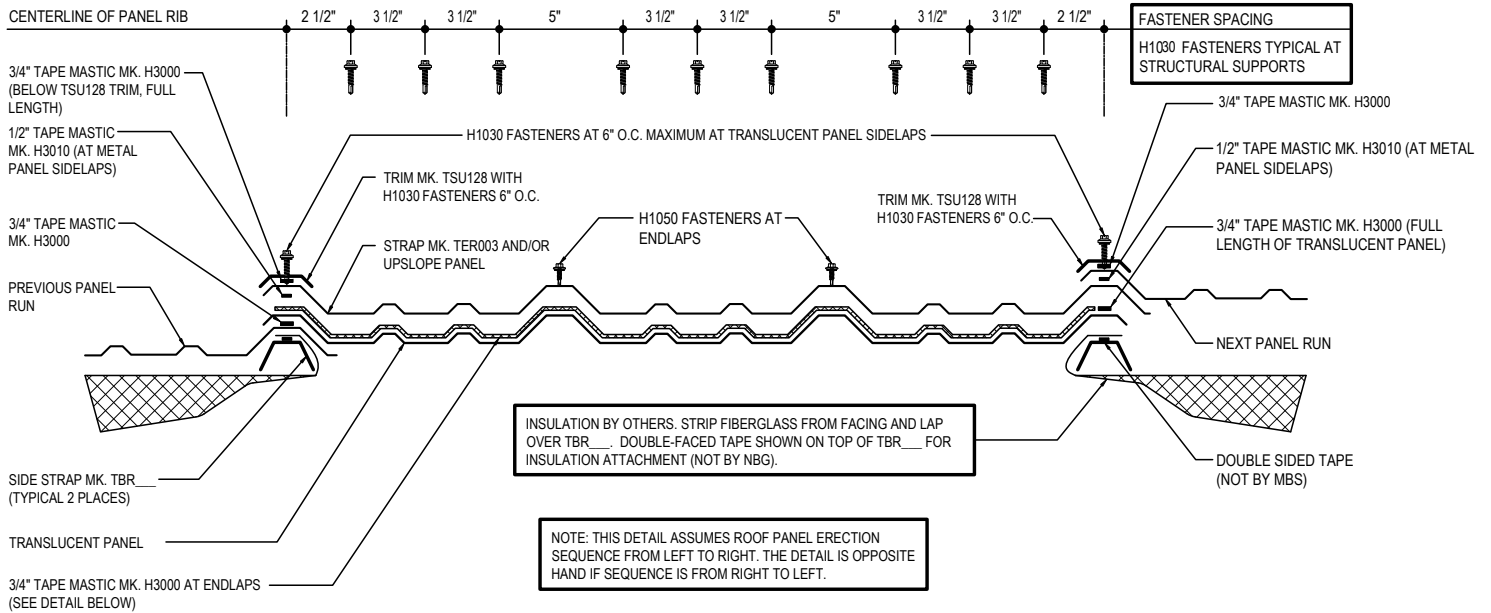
CENTERLINE OF PANEL RIB

2 1/2" 3 1/2" 3 1/2" 5" 3 1/2" 3 1/2" 5" 3 1/2" 3 1/2" 2 1/2"

FASTENER SPACING

H1030 FASTENERS TYPICAL AT STRUCTURAL SUPPORTS

3/4" TAPE MASTIC MK. H3000 (BELOW TSU128 TRIM, FULL LENGTH)

1/2" TAPE MASTIC MK. H3010 (AT METAL PANEL SIDELAPS)

3/4" TAPE MASTIC MK. H3000

PREVIOUS PANEL RUN

TRIM MK. TSU128 WITH H1030 FASTENERS 6" O.C.

STRAP MK. TER003 AND/OR UPSLOPE PANEL

H1030 FASTENERS AT 6" O.C. MAXIMUM AT TRANSLUCENT PANEL SIDELAPS

H1050 FASTENERS AT ENDLAPS

TRIM MK. TSU128 WITH H1030 FASTENERS 6" O.C.

3/4" TAPE MASTIC MK. H3000

1/2" TAPE MASTIC MK. H3010 (AT METAL PANEL SIDELAPS)

3/4" TAPE MASTIC MK. H3000 (FULL LENGTH OF TRANSLUCENT PANEL)

NEXT PANEL RUN

INSULATION BY OTHERS. STRIP FIBERGLASS FROM FACING AND LAP OVER TBR___. DOUBLE-FACED TAPE SHOWN ON TOP OF TBR___ FOR INSULATION ATTACHMENT (NOT BY NBG).

DOUBLE SIDED TAPE (NOT BY MBS)

SIDE STRAP MK. TBR___ (TYPICAL 2 PLACES)

TRANSLUCENT PANEL

3/4" TAPE MASTIC MK. H3000 AT ENDLAPS (SEE DETAIL BELOW)

NOTE: THIS DETAIL ASSUMES ROOF PANEL ERECTION SEQUENCE FROM LEFT TO RIGHT. THE DETAIL IS OPPOSITE HAND IF SEQUENCE IS FROM RIGHT TO LEFT.